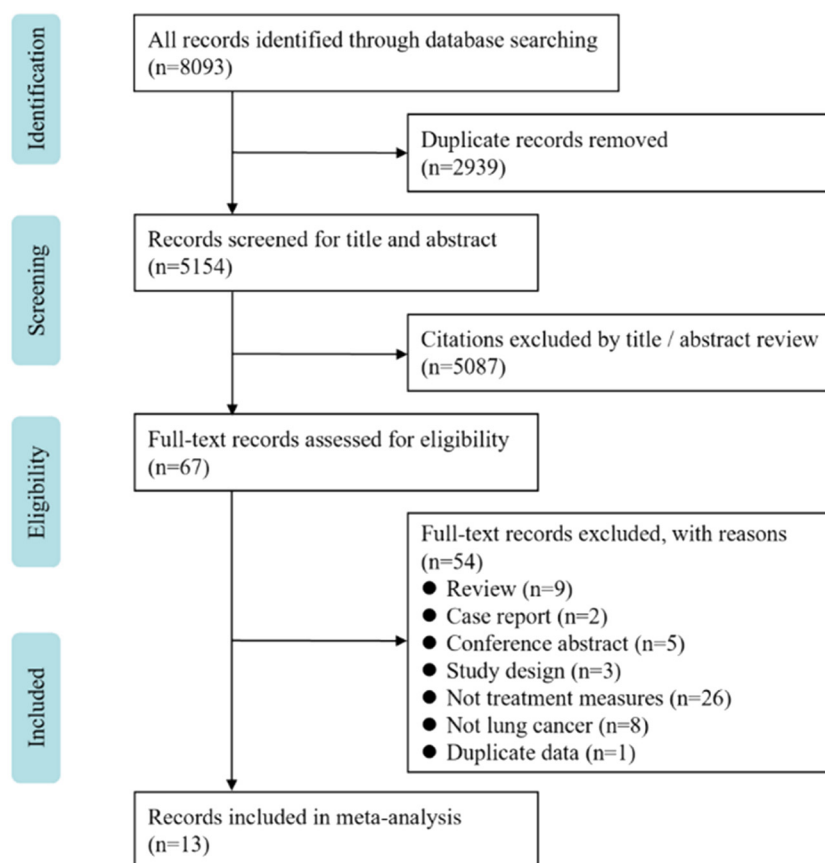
Identification

All records identified through database searching (n=8093)

Duplicate records removed (n=2939)

Screening

Records screened for title and abstract (n=5154)

Citations excluded by title / abstract review (n=5087)

Eligibility

Full-text records assessed for eligibility (n=67)

Full-text records excluded, with reasons (n=54)
● Review (n=9)
● Case report (n=2)
● Conference abstract (n=5)
● Study design (n=3)
● Not treatment measures (n=26)
● Not lung cancer (n=8)
● Duplicate data (n=1)

Included

Records included in meta-analysis (n=13)